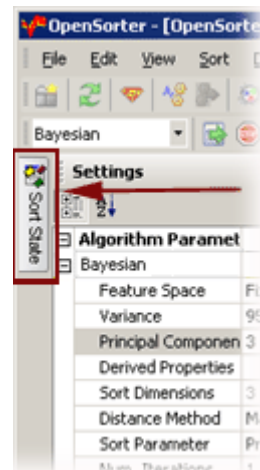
OpenSorter - [OpenSorte

File Edit View Sort

Bayesian

Sort State

Settings

Algorithm Paramet

Bayesian

Feature Space | Fi
Variance | 95
Principal Componen | 3
Derived Properties |
Sort Dimensions | 3
Distance Method | M
Sort Parameter | Pr
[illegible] | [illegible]